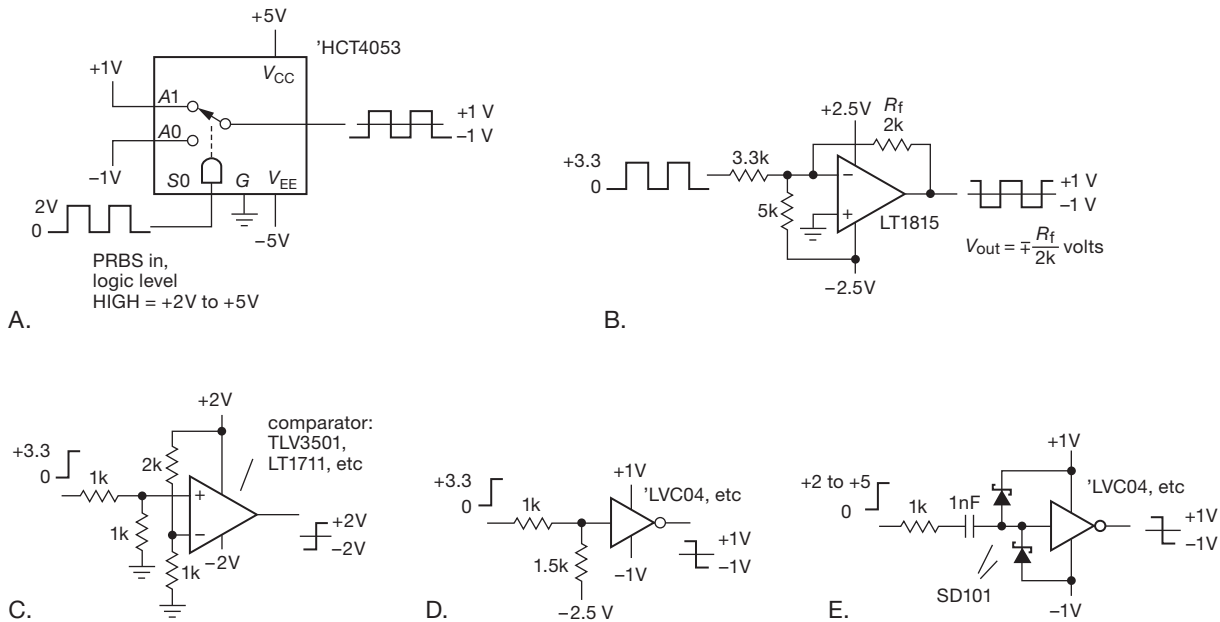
+5V
'HCT4053
$V_{CC}$
+1V
A1
A0
+1 V
–1 V
–1V
S0
G
$V_{EE}$
2V
0
–5V
PRBS in, logic level HIGH = +2V to +5V
A.

+2.5V
$R_f$
2k
+3.3
0
3.3k
–
+
5k
LT1815
+1 V
–1 V
$V_{out} = \mp\frac{R_f}{2k}$ volts
–2.5V
B.

+2V
comparator: TLV3501, LT1711, etc
+3.3
0
1k
2k
+
–
1k
1k
–2V
+2V
–2V
C.

+3.3
0
1k
+1V
'LVC04, etc
1.5k
–1V
+1V
–1V
–2.5 V
D.

+1V
+2 to +5
0
1k
1nF
'LVC04, etc
+1V
–1V
SD101
–1V
E.